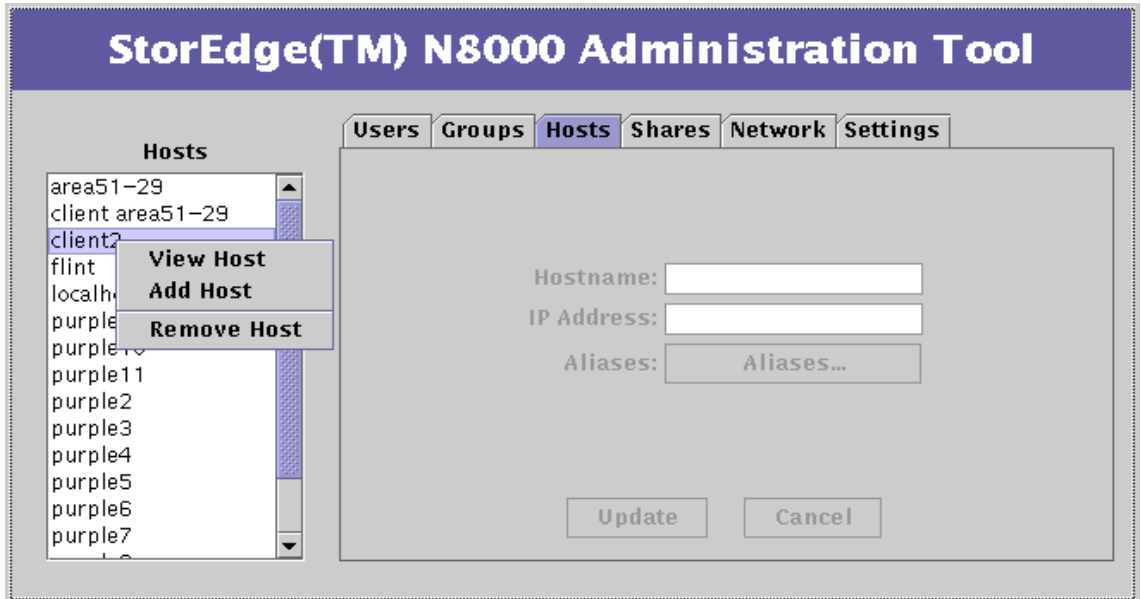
StorEdge(TM) N8000 Administration Tool

Hosts

area51-29
client area51-29
client2
flint
localh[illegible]
purple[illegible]
purple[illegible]
purple11
purple2
purple3
purple4
purple5
purple6
purple7

View Host
Add Host
Remove Host

Users | Groups | Hosts | Shares | Network | Settings

Hostname:
IP Address:
Aliases: Aliases...

Update
Cancel